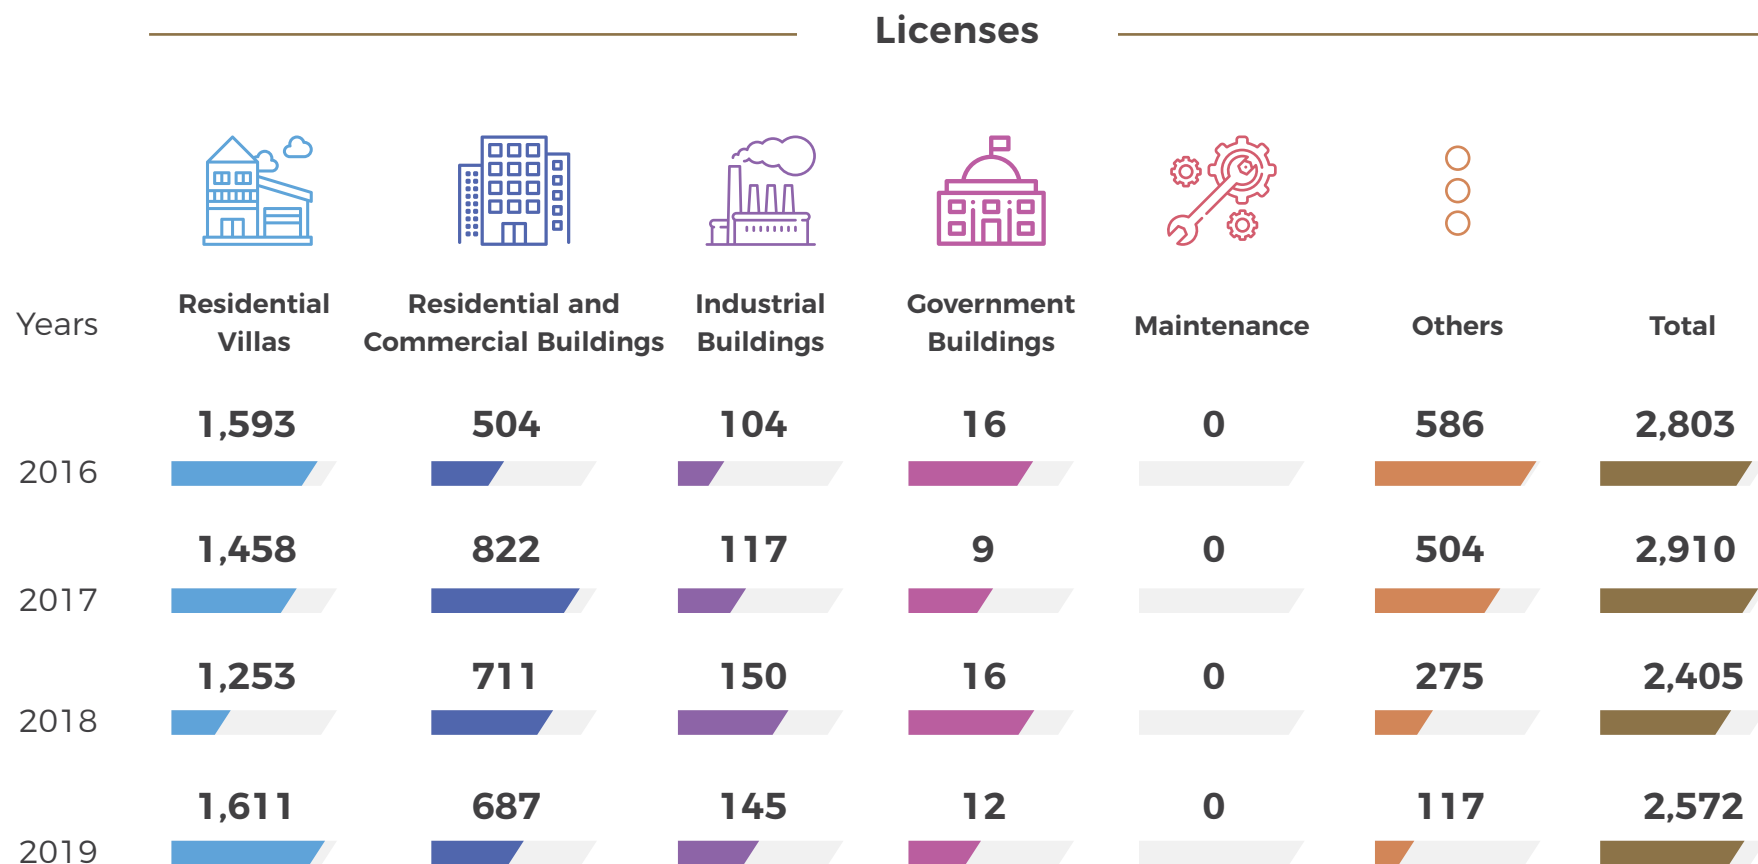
Licenses

| Years | Residential Villas | Residential and Commercial Buildings | Industrial Buildings | Government Buildings | Maintenance | Others | Total |
|---|---|---|---|---|---|---|---|
| 2016 | 1,593 | 504 | 104 | 16 | 0 | 586 | 2,803 |
| 2017 | 1,458 | 822 | 117 | 9 | 0 | 504 | 2,910 |
| 2018 | 1,253 | 711 | 150 | 16 | 0 | 275 | 2,405 |
| 2019 | 1,611 | 687 | 145 | 12 | 0 | 117 | 2,572 |